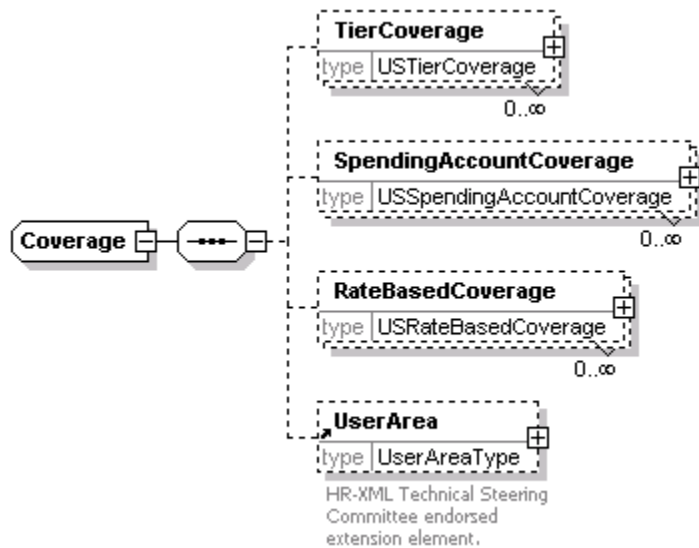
Coverage

TierCoverage
type USTierCoverage
0..∞

SpendingAccountCoverage
type USSpendingAccountCoverage
0..∞

RateBasedCoverage
type USRateBasedCoverage
0..∞

UserArea
type UserAreaType
HR-XML Technical Steering Committee endorsed extension element.